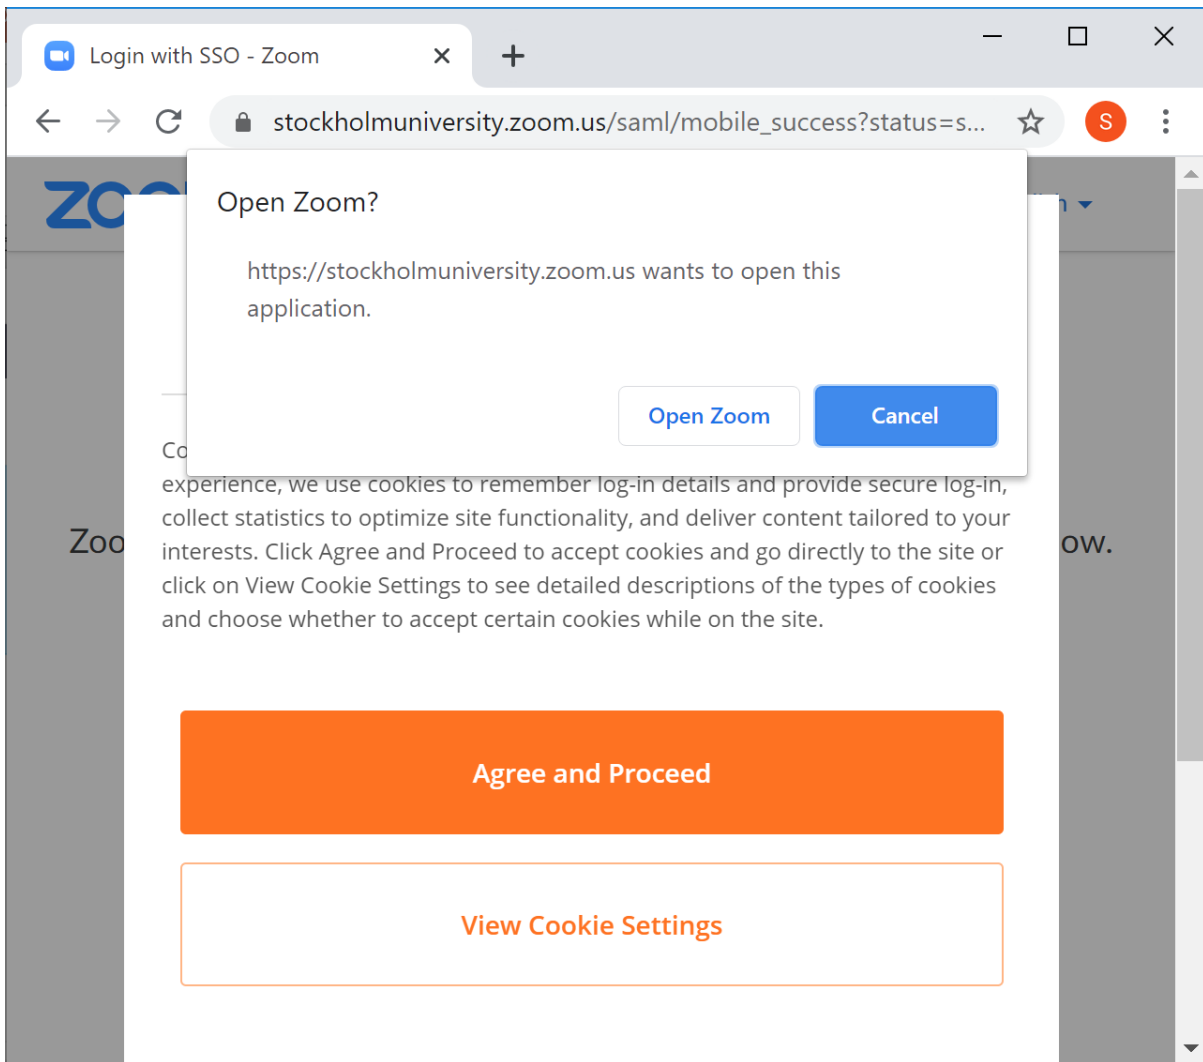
Login with SSO - Zoom

stockholmuniversity.zoom.us/saml/mobile_success?status=s...

S

ZOO

Open Zoom?

https://stockholmuniversity.zoom.us wants to open this application.

Open Zoom

Cancel

Co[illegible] experience, we use cookies to remember log-in details and provide secure log-in, collect statistics to optimize site functionality, and deliver content tailored to your interests. Click Agree and Proceed to accept cookies and go directly to the site or click on View Cookie Settings to see detailed descriptions of the types of cookies and choose whether to accept certain cookies while on the site.

Zoo

ow.

Agree and Proceed

View Cookie Settings